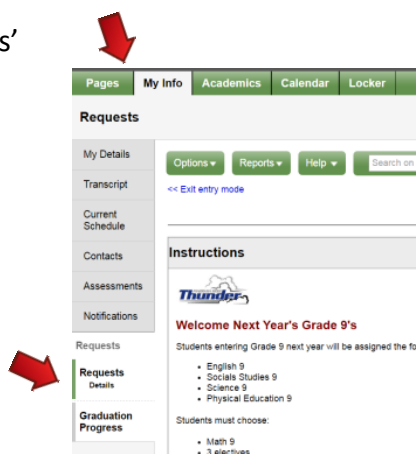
s'

Pages My Info Academics Calendar Locker

Requests

My Details
Transcript
Current Schedule
Contacts
Assessments
Notifications
Requests
Requests
Details
Graduation Progress

Options ▾ Reports ▾ Help ▾ Search on

<< Exit entry mode

Instructions

Thunder

Welcome Next Year's Grade 9's

Students entering Grade 9 next year will be assigned the fo

- English 9
- Socials Studies 9
- Science 9
- Physical Education 9

Students must choose:

- Math 9
- 3 electives